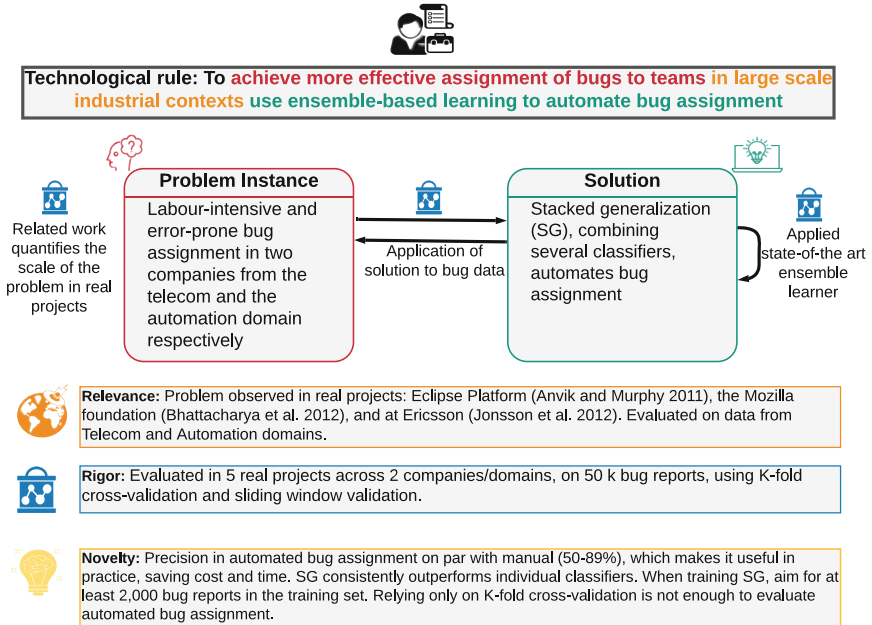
Technological rule: To achieve more effective assignment of bugs to teams in large scale industrial contexts use ensemble-based learning to automate bug assignment

Related work quantifies the scale of the problem in real projects

Problem Instance

Labour-intensive and error-prone bug assignment in two companies from the telecom and the automation domain respectively

Application of solution to bug data

Solution

Stacked generalization (SG), combining several classifiers, automates bug assignment

Applied state-of-the art ensemble learner

Relevance: Problem observed in real projects: Eclipse Platform (Anvik and Murphy 2011), the Mozilla foundation (Bhattacharya et al. 2012), and at Ericsson (Jonsson et al. 2012). Evaluated on data from Telecom and Automation domains.

Rigor: Evaluated in 5 real projects across 2 companies/domains, on 50 k bug reports, using K-fold cross-validation and sliding window validation.

Novelty: Precision in automated bug assignment on par with manual (50-89%), which makes it useful in practice, saving cost and time. SG consistently outperforms individual classifiers. When training SG, aim for at least 2,000 bug reports in the training set. Relying only on K-fold cross-validation is not enough to evaluate automated bug assignment.